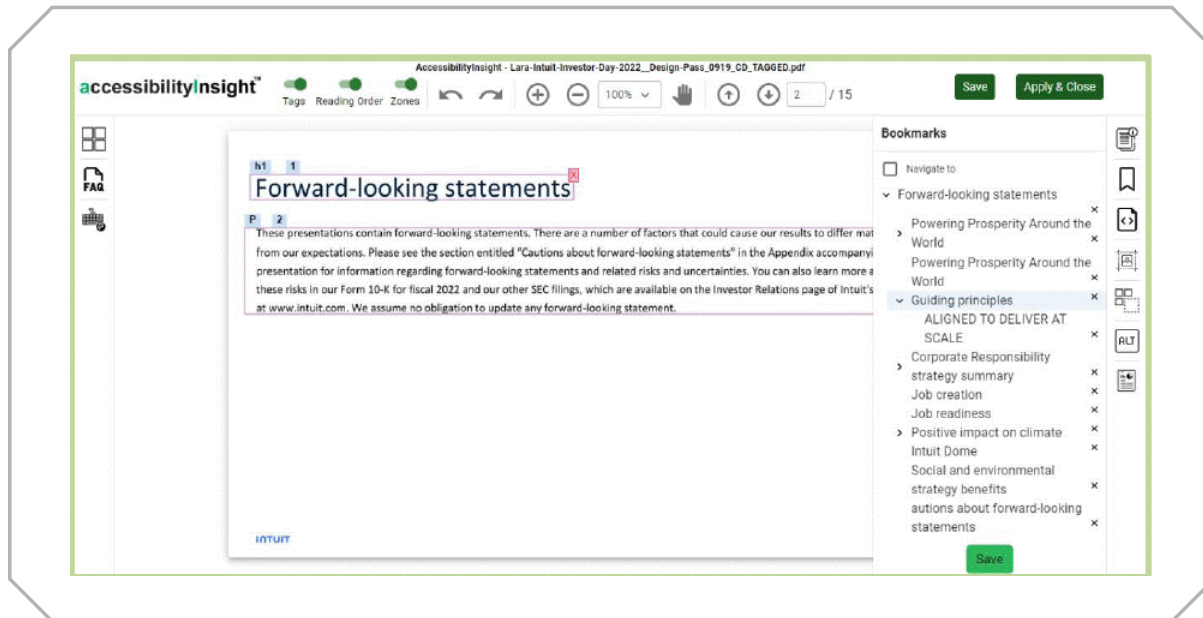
AccessibilityInsight - Lara-Intuit-Investor-Day-2022__Design-Pass_0919_CD_TAGGED.pdf

accessibilityInsight™

Tags Reading Order Zones

100%

2 / 15

Save

Apply & Close

FAQ

h1 1

Forward-looking statements

P 2

These presentations contain forward-looking statements. There are a number of factors that could cause our results to differ mat from our expectations. Please see the section entitled "Cautions about forward-looking statements" in the Appendix accompanyi presentation for information regarding forward-looking statements and related risks and uncertainties. You can also learn more a these risks in our Form 10-K for fiscal 2022 and our other SEC filings, which are available on the Investor Relations page of Intuit's at www.intuit.com. We assume no obligation to update any forward-looking statement.

INTUIT

Bookmarks

Navigate to

Forward-looking statements

Powering Prosperity Around the World

Powering Prosperity Around the World

Guiding principles

ALIGNED TO DELIVER AT SCALE

Corporate Responsibility strategy summary

Job creation

Job readiness

Positive impact on climate

Intuit Dome

Social and environmental strategy benefits

autions about forward-looking statements

Save

ALT